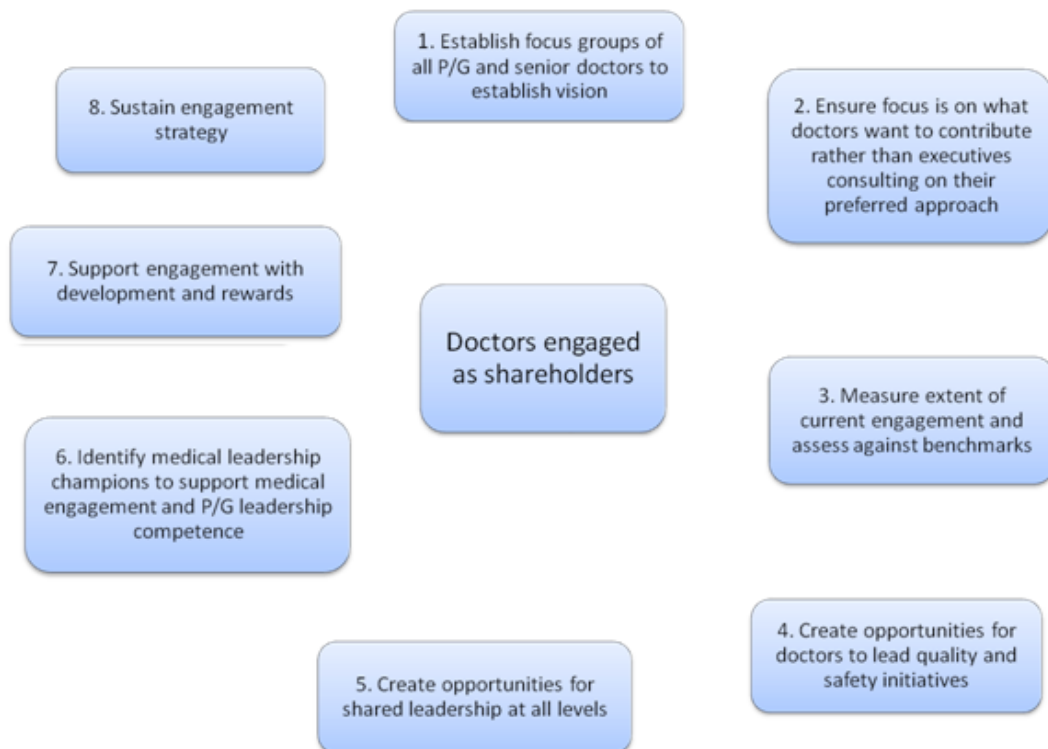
Doctors engaged as shareholders

1. Establish focus groups of all P/G and senior doctors to establish vision

2. Ensure focus is on what doctors want to contribute rather than executives consulting on their preferred approach

3. Measure extent of current engagement and assess against benchmarks

4. Create opportunities for doctors to lead quality and safety initiatives

5. Create opportunities for shared leadership at all levels

6. Identify medical leadership champions to support medical engagement and P/G leadership competence

7. Support engagement with development and rewards

8. Sustain engagement strategy